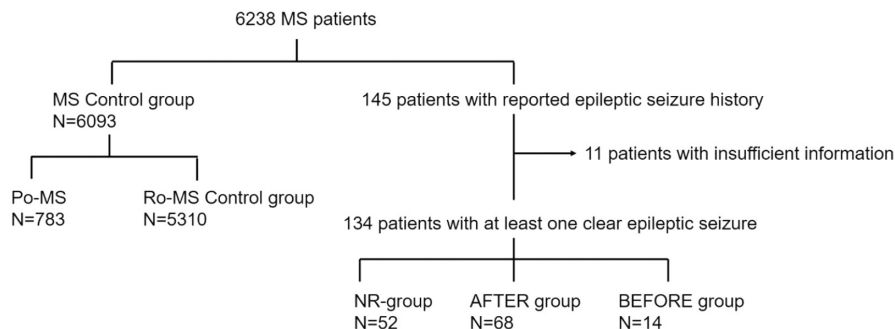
6238 MS patients

MS Control group
N=6093

145 patients with reported epileptic seizure history

11 patients with insufficient information

Po-MS
N=783

Ro-MS Control group
N=5310

134 patients with at least one clear epileptic seizure

NR-group
N=52

AFTER group
N=68

BEFORE group
N=14